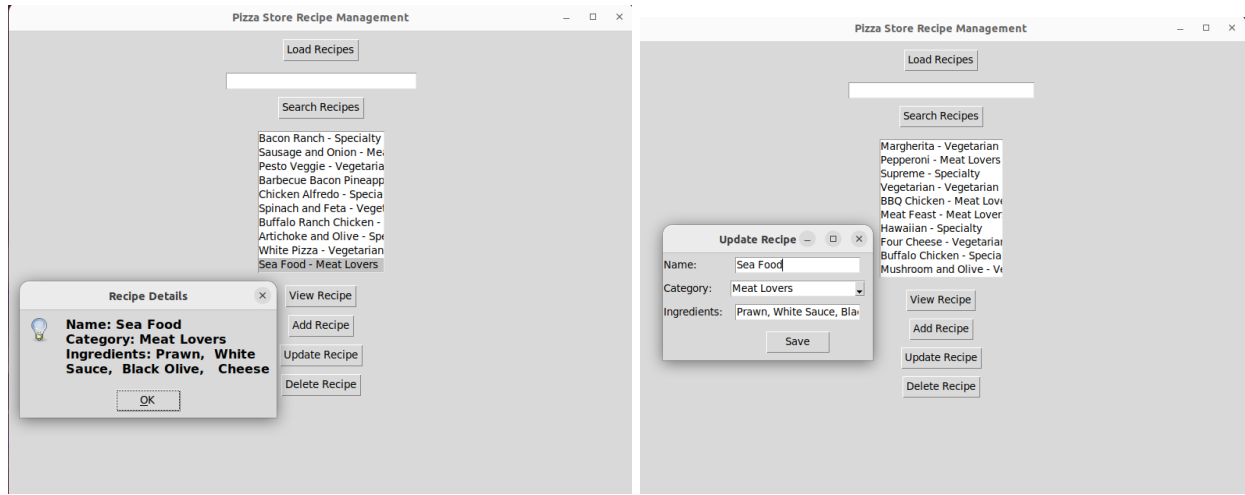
Pizza Store Recipe Management

Load Recipes

Search Recipes

Bacon Ranch - Specialty
Sausage and Onion - Mea
Pesto Veggie - Vegetaria
Barbecue Bacon Pineapp
Chicken Alfredo - Specia
Spinach and Feta - Veget
Buffalo Ranch Chicken -
Artichoke and Olive - Spe
White Pizza - Vegetarian
Sea Food - Meat Lovers

Recipe Details

Name: Sea Food
Category: Meat Lovers
Ingredients: Prawn, White Sauce, Black Olive, Cheese

OK

View Recipe

Add Recipe

Update Recipe

Delete Recipe

Pizza Store Recipe Management

Load Recipes

Search Recipes

Margherita - Vegetarian
Pepperoni - Meat Lovers
Supreme - Specialty
Vegetarian - Vegetarian
BBQ Chicken - Meat Love
Meat Feast - Meat Lover
Hawaiian - Specialty
Four Cheese - Vegetarian
Buffalo Chicken - Specia
Mushroom and Olive - Ve

Update Recipe

Name: Sea Food

Category: Meat Lovers

Ingredients: Prawn, White Sauce, Bla

Save

View Recipe

Add Recipe

Update Recipe

Delete Recipe